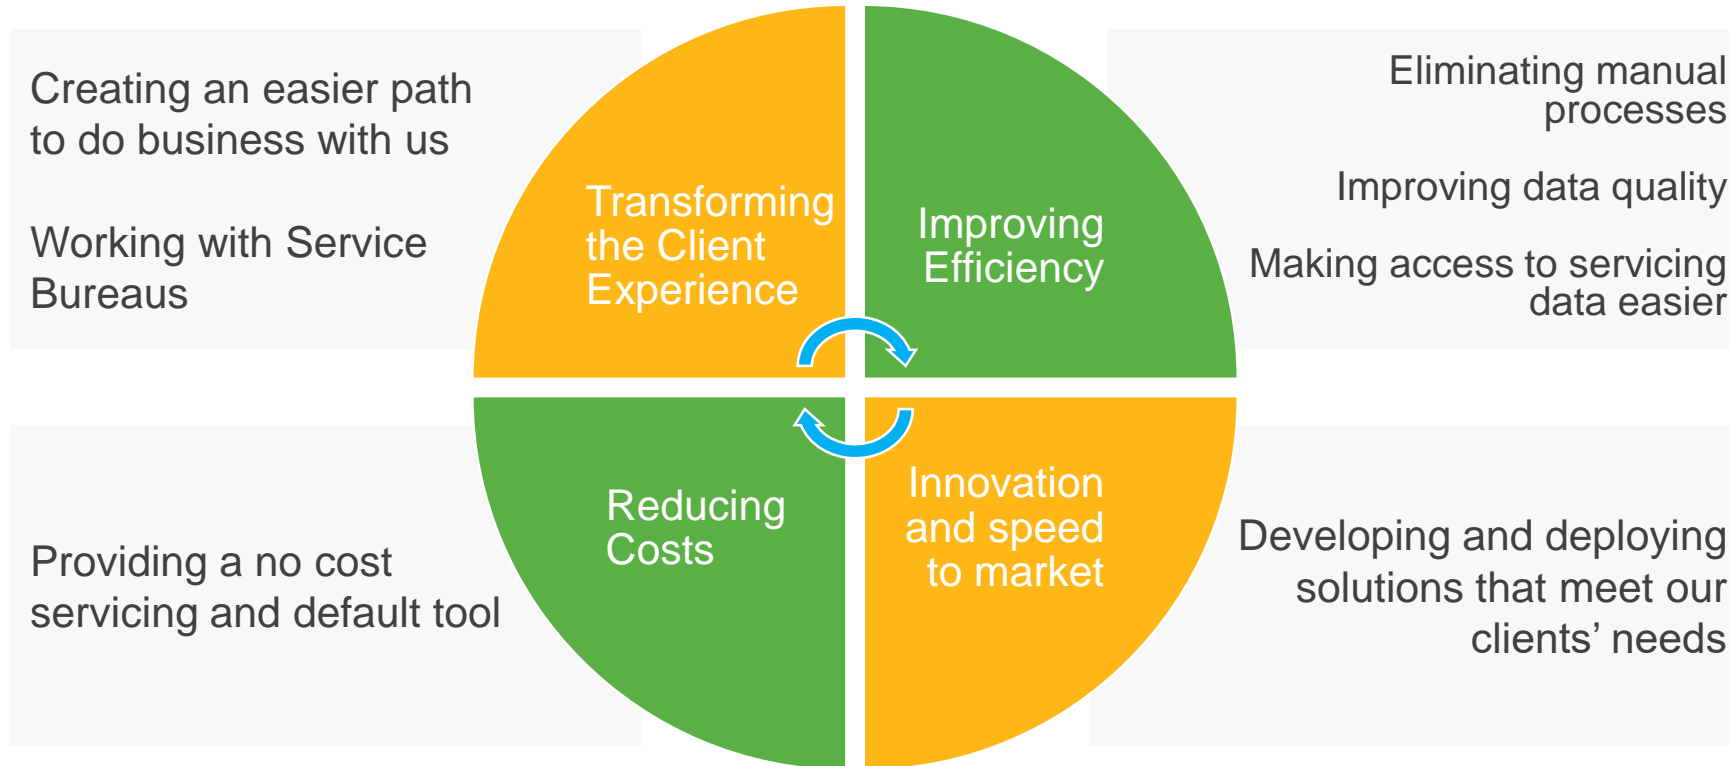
Creating an easier path to do business with us

Working with Service Bureaus

Transforming the Client Experience

Improving Efficiency

Eliminating manual processes

Improving data quality

Making access to servicing data easier

Providing a no cost servicing and default tool

Reducing Costs

Innovation and speed to market

Developing and deploying solutions that meet our clients' needs